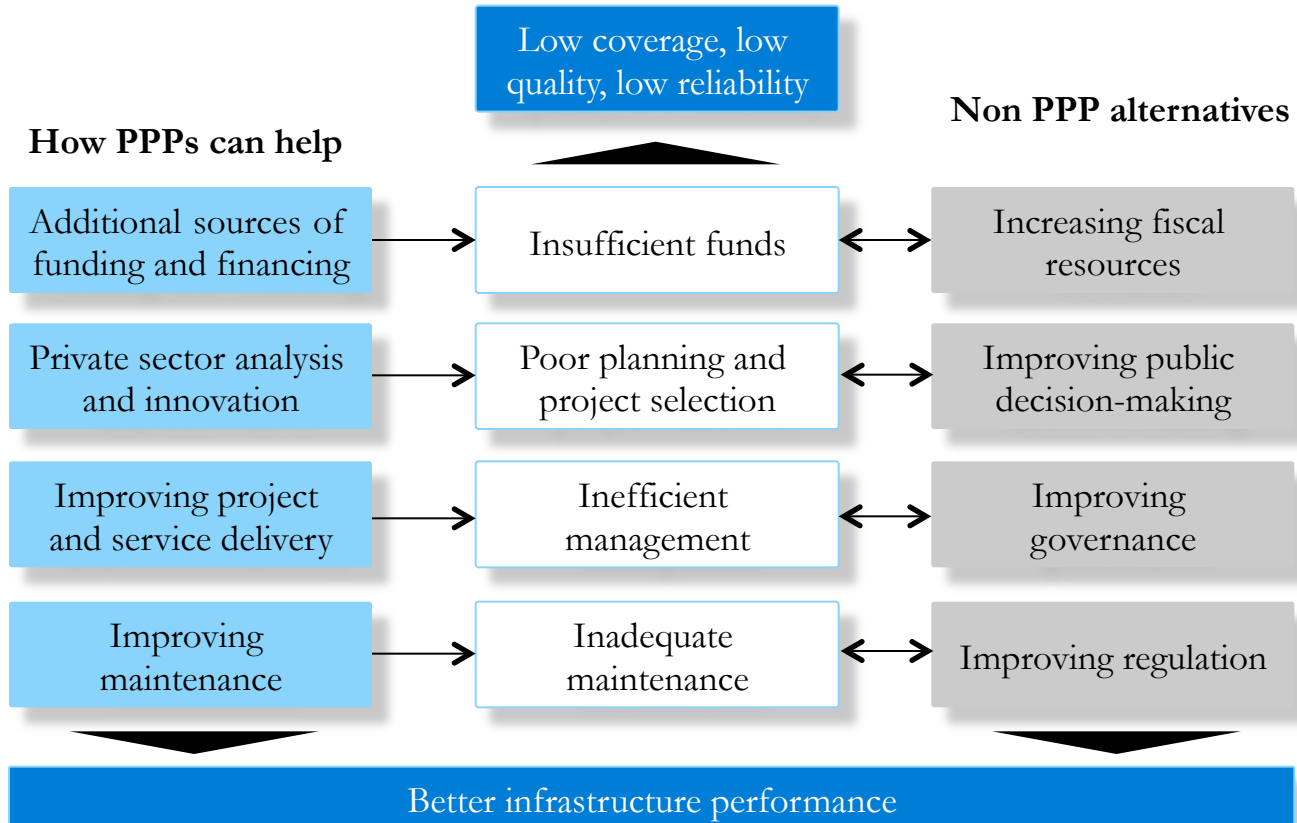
Low coverage, low quality, low reliability

How PPPs can help

Non PPP alternatives

Additional sources of funding and financing

Insufficient funds

Increasing fiscal resources

Private sector analysis and innovation

Poor planning and project selection

Improving public decision-making

Improving project and service delivery

Inefficient management

Improving governance

Improving maintenance

Inadequate maintenance

Improving regulation

Better infrastructure performance